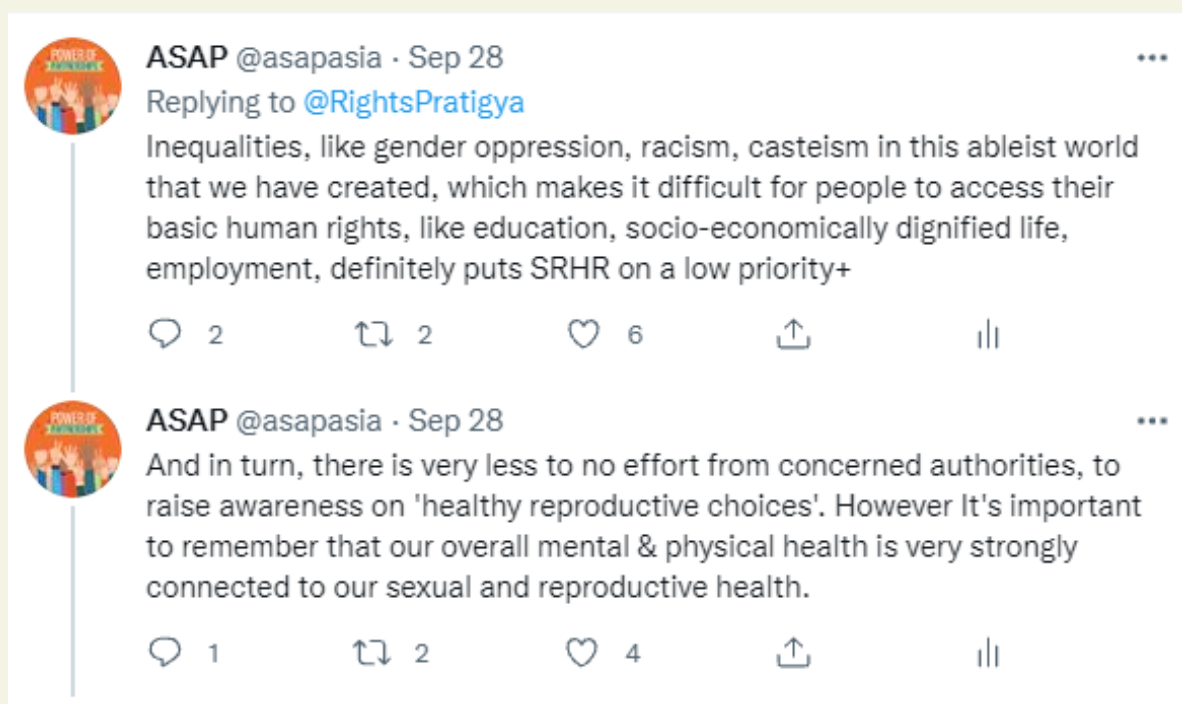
POWER OF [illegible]

ASAP @asapasia · Sep 28

Replying to @RightsPratigya

Inequalities, like gender oppression, racism, casteism in this ableist world that we have created, which makes it difficult for people to access their basic human rights, like education, socio-economically dignified life, employment, definitely puts SRHR on a low priority+

2 2 6

POWER OF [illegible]

ASAP @asapasia · Sep 28

And in turn, there is very less to no effort from concerned authorities, to raise awareness on 'healthy reproductive choices'. However It's important to remember that our overall mental & physical health is very strongly connected to our sexual and reproductive health.

1 2 4